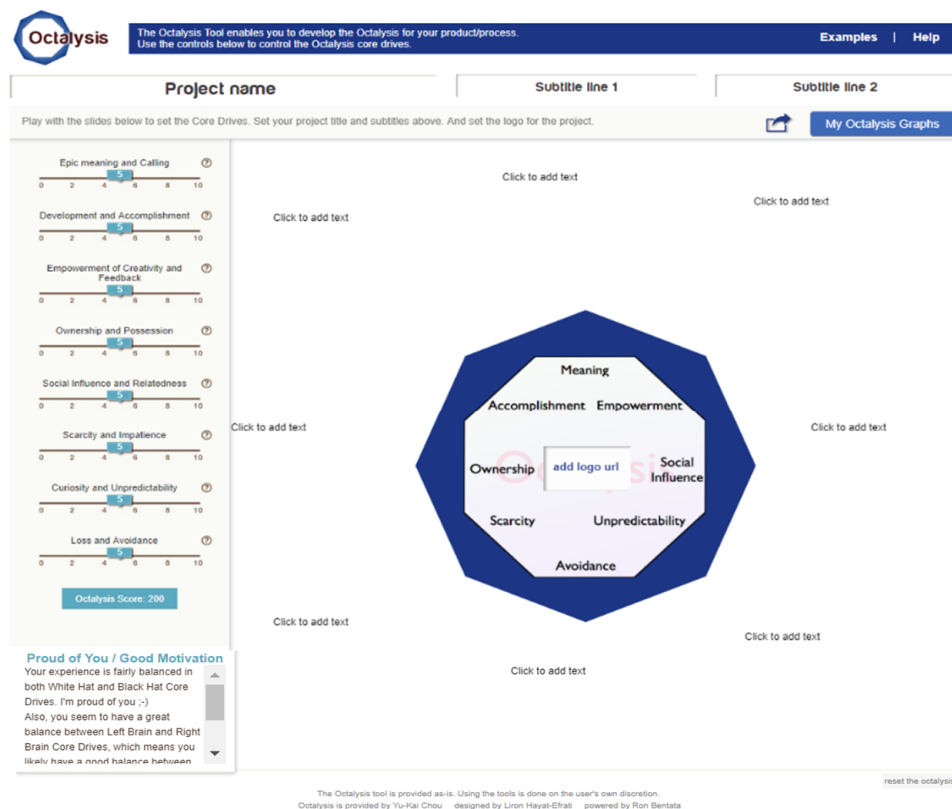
Octalysis

The Octalysis Tool enables you to develop the Octalysis for your product/process.
Use the controls below to control the Octalysis core drives.

Examples | Help

Project name

Subtitle line 1

Subtitle line 2

Play with the slides below to set the Core Drives. Set your project title and subtitles above. And set the logo for the project.

My Octalysis Graphs

Epic meaning and Calling ?
5
0 2 4 6 8 10

Development and Accomplishment ?
5
0 2 4 6 8 10

Empowerment of Creativity and Feedback ?
5
0 2 4 6 8 10

Ownership and Possession ?
5
0 2 4 6 8 10

Social Influence and Relatedness ?
5
0 2 4 6 8 10

Scarcity and Impatience ?
5
0 2 4 6 8 10

Curiosity and Unpredictability ?
5
0 2 4 6 8 10

Loss and Avoidance ?
5
0 2 4 6 8 10

Octalysis Score: 200

Click to add text

Click to add text

Click to add text

Click to add text

Click to add text

Meaning

Accomplishment

Empowerment

Ownership

add logo url

Social Influence

Scarcity

Unpredictability

Avoidance

Click to add text

Click to add text

Click to add text

Proud of You / Good Motivation
Your experience is fairly balanced in both White Hat and Black Hat Core Drives. I'm proud of you ;-)
Also, you seem to have a great balance between Left Brain and Right Brain Core Drives, which means you likely have a good balance between

reset the octalysis

The Octalysis tool is provided as-is. Using the tools is done on the user's own discretion.
Octalysis is provided by Yu-Kai Chou designed by Liron Hayat-Efrati powered by Ron Bentata